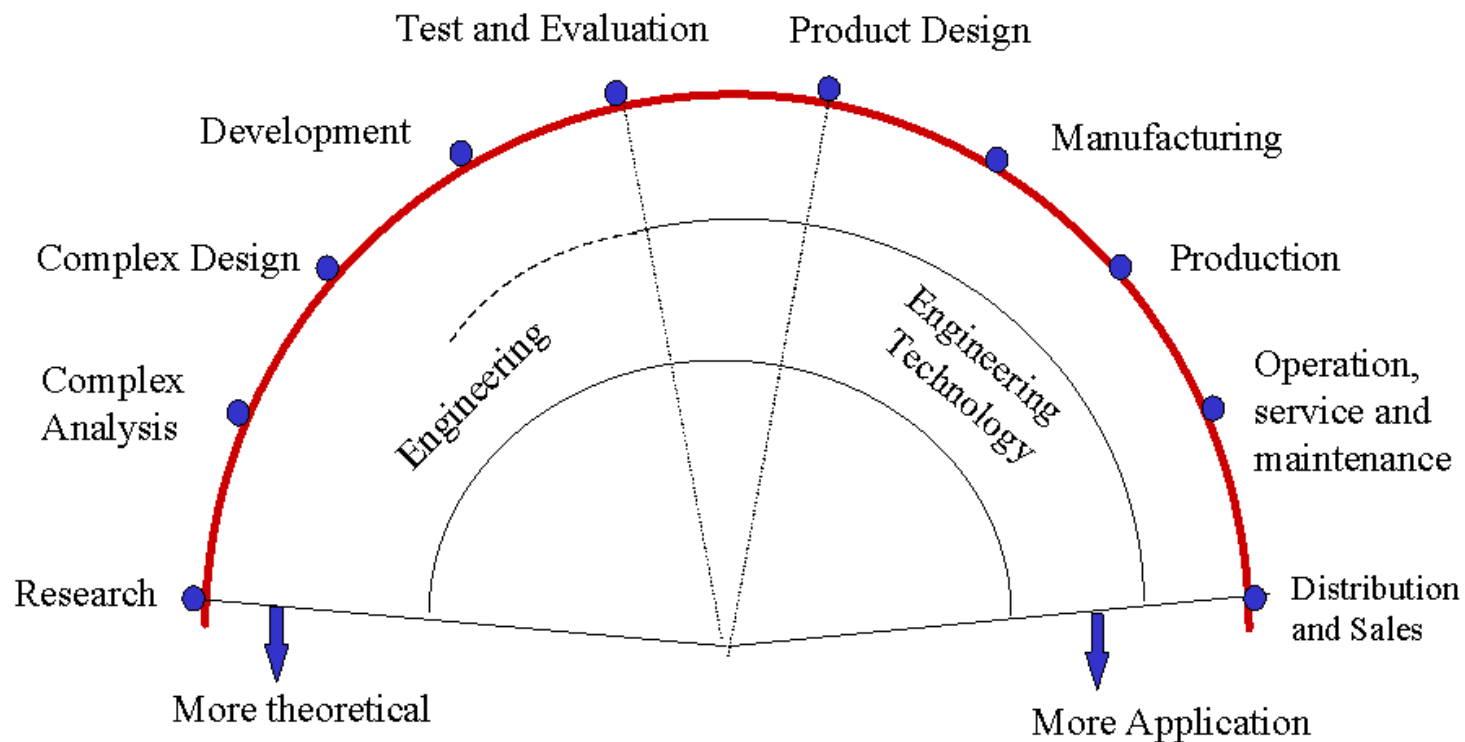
Test and Evaluation

Product Design

Development

Manufacturing

Complex Design

Production

Complex Analysis

Engineering

Engineering Technology

Operation, service and maintenance

Research

Distribution and Sales

More theoretical

More Application